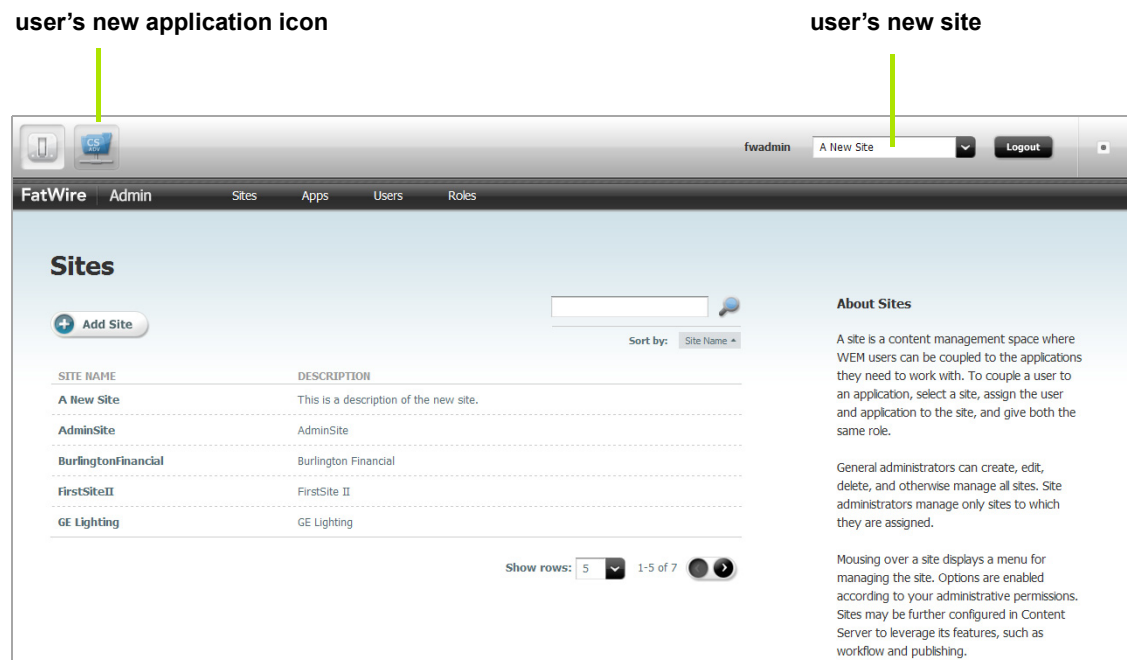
user's new application icon

user's new site

CS

fwadmin

A New Site

Logout

FatWire Admin

Sites

Apps

Users

Roles

Sites

Add Site

Sort by: Site Name

| SITE NAME | DESCRIPTION |
|---|---|
| A New Site | This is a description of the new site. |
| AdminSite | AdminSite |
| BurlingtonFinancial | Burlington Financial |
| FirstSiteII | FirstSite II |
| GE Lighting | GE Lighting |

Show rows: 5 1-5 of 7

About Sites

A site is a content management space where WEM users can be coupled to the applications they need to work with. To couple a user to an application, select a site, assign the user and application to the site, and give both the same role.

General administrators can create, edit, delete, and otherwise manage all sites. Site administrators manage only sites to which they are assigned.

Mousing over a site displays a menu for managing the site. Options are enabled according to your administrative permissions. Sites may be further configured in Content Server to leverage its features, such as workflow and publishing.